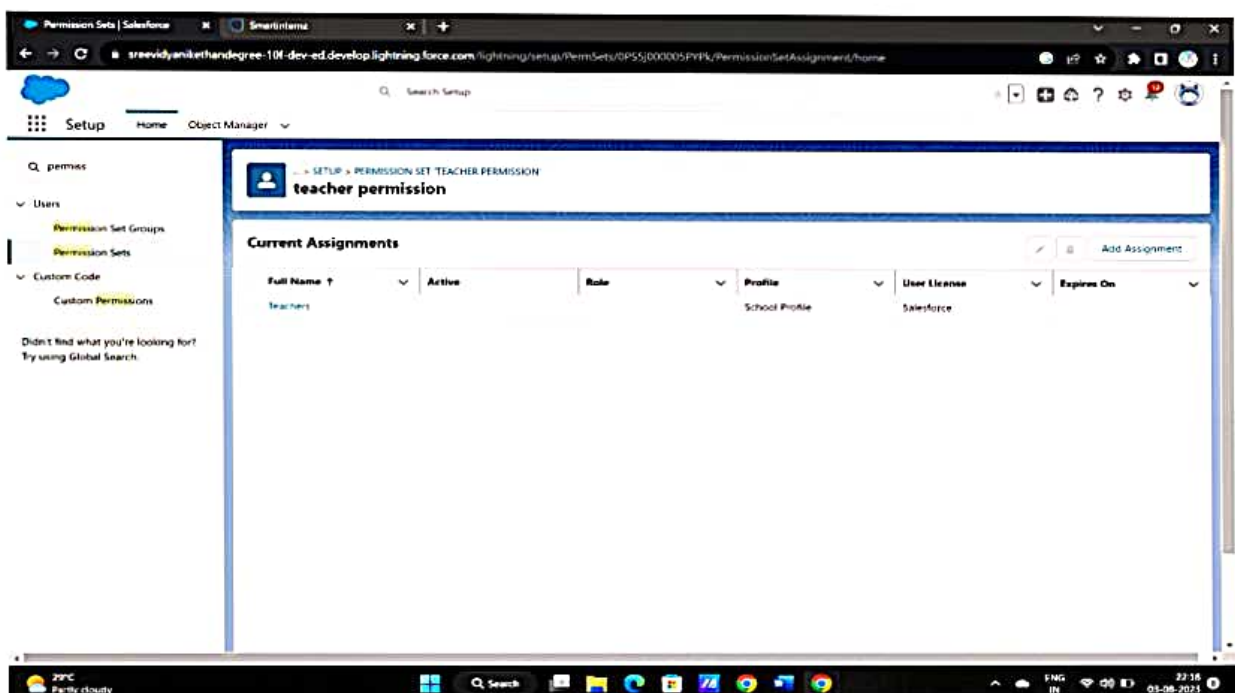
Permission Sets | Salesforce
SmartInternz
sreevidyanikethandegree-10f-dev-ed.develop.lightning.force.com/lightning/setup/PermSets/0PS5j000005PYPk/PermissionSetAssignment/home

Search Setup

Setup Home Object Manager

permiss

Users
Permission Set Groups
Permission Sets
Custom Code
Custom Permissions

Didn't find what you're looking for? Try using Global Search.

... > SETUP > PERMISSION SET TEACHER PERMISSION
teacher permission

Current Assignments
Add Assignment

| Full Name ↑ | Active | Role | Profile | User License | Expires On |
|---|---|---|---|---|---|
| Teachers | | | School Profile | Salesforce | |

29°C
Partly cloudy
Search
ENG IN
22:16
03-08-2023